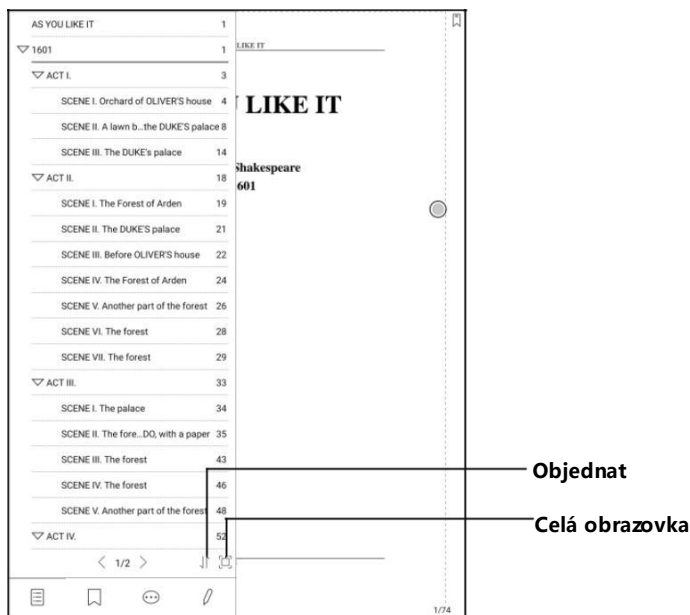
AS YOU LIKE IT 1
▽ 1601 1
▽ ACT I. 3
SCENE I. Orchard of OLIVER'S house 4
SCENE II. A lawn b...the DUKE'S palace 8
SCENE III. The DUKE's palace 14
▽ ACT II. 18
SCENE I. The Forest of Arden 19
SCENE II. The DUKE'S palace 21
SCENE III. Before OLIVER'S house 22
SCENE IV. The Forest of Arden 24
SCENE V. Another part of the forest 26
SCENE VI. The forest 28
SCENE VII. The forest 29
▽ ACT III. 33
SCENE I. The palace 34
SCENE II. The fore...DO, with a paper 35
SCENE III. The forest 43
SCENE IV. The forest 46
SCENE V. Another part of the forest 48
▽ ACT IV. 52
< 1/2 >

LIKE IT

LIKE IT

Shakespeare
1601

1/74

Objednat

Celá obrazovka